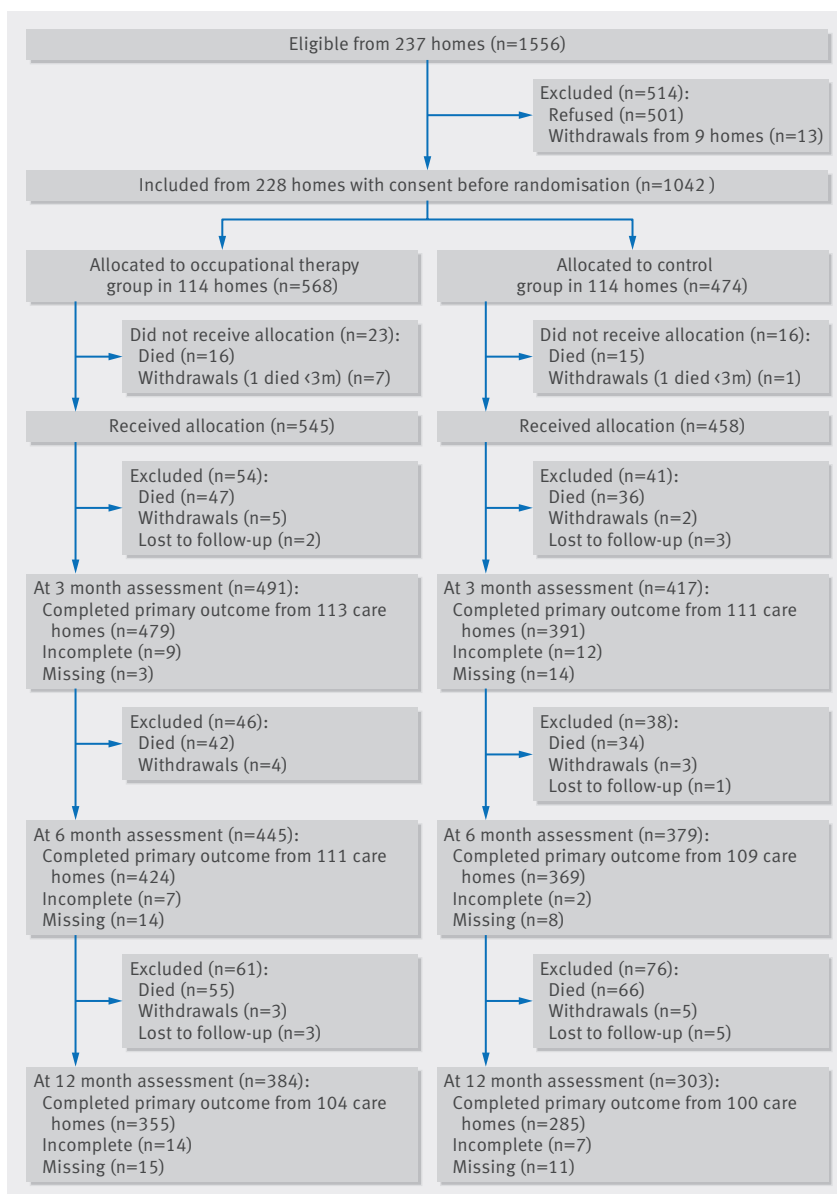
Eligible from 237 homes (n=1556)

Excluded (n=514):
Refused (n=501)
Withdrawals from 9 homes (n=13)

Included from 228 homes with consent before randomisation (n=1042 )

Allocated to occupational therapy group in 114 homes (n=568)

Did not receive allocation (n=23):
Died (n=16)
Withdrawals (1 died <3m) (n=7)

Received allocation (n=545)

Excluded (n=54):
Died (n=47)
Withdrawals (n=5)
Lost to follow-up (n=2)

At 3 month assessment (n=491):
Completed primary outcome from 113 care homes (n=479)
Incomplete (n=9)
Missing (n=3)

Excluded (n=46):
Died (n=42)
Withdrawals (n=4)

At 6 month assessment (n=445):
Completed primary outcome from 111 care homes (n=424)
Incomplete (n=7)
Missing (n=14)

Excluded (n=61):
Died (n=55)
Withdrawals (n=3)
Lost to follow-up (n=3)

At 12 month assessment (n=384):
Completed primary outcome from 104 care homes (n=355)
Incomplete (n=14)
Missing (n=15)

Allocated to control group in 114 homes (n=474)

Did not receive allocation (n=16):
Died (n=15)
Withdrawals (1 died <3m) (n=1)

Received allocation (n=458)

Excluded (n=41):
Died (n=36)
Withdrawals (n=2)
Lost to follow-up (n=3)

At 3 month assessment (n=417):
Completed primary outcome from 111 care homes (n=391)
Incomplete (n=12)
Missing (n=14)

Excluded (n=38):
Died (n=34)
Withdrawals (n=3)
Lost to follow-up (n=1)

At 6 month assessment (n=379):
Completed primary outcome from 109 care homes (n=369)
Incomplete (n=2)
Missing (n=8)

Excluded (n=76):
Died (n=66)
Withdrawals (n=5)
Lost to follow-up (n=5)

At 12 month assessment (n=303):
Completed primary outcome from 100 care homes (n=285)
Incomplete (n=7)
Missing (n=11)